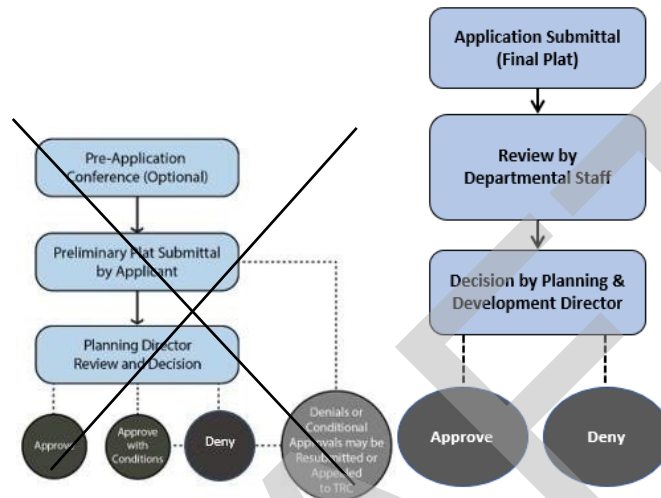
Pre-Application Conference (Optional)

Preliminary Plat Submittal by Applicant

Planning Director Review and Decision

Approve

Approve with Conditions

Deny

Denials or Conditional Approvals may be Resubmitted or Appealed to TRC

Application Submittal (Final Plat)

Review by Departmental Staff

Decision by Planning & Development Director

Approve

Deny